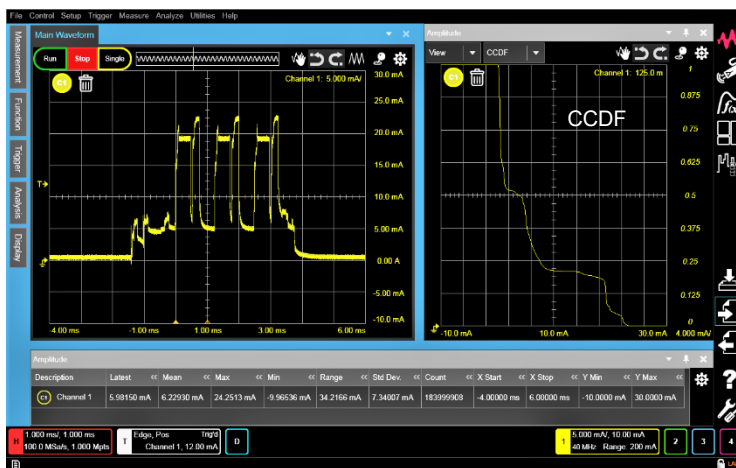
File Control Setup Trigger Measure Analyze Utilities Help

Measurement Function Trigger Analysis Display

Main Waveform

Run Stop Single

C1

Channel 1: 5.000 mA/

30.0 mA
25.0 mA
20.0 mA
15.0 mA
10.0 mA
5.00 mA
0.00 A
-5.00 mA
-10.0 mA

T

-4.00 ms -1.00 ms 1.00 ms 3.00 ms 6.00 ms

Amplitude

View CCDF

C1

Channel 1: 125.0 m

CCDF

1
0.875
0.75
0.625
0.5
0.375
0.25
0.125
0

-10.0 mA 10.0 mA 30.0 mA 4.000 mA/

Amplitude

| Description | Latest | Mean | Max | Min | Range | Std Dev. | Count | X Start | X Stop | Y Min | Y Max |
|---|---|---|---|---|---|---|---|---|---|---|---|
| C1 Channel 1 | 5.98150 mA | 6.22930 mA | 24.2513 mA | -9.96536 mA | 34.2166 mA | 7.34007 mA | 183999908 | -4.00000 ms | 6.00000 ms | -10.0000 mA | 30.0000 mA |

H 1.000 ms/, 1.000 ms 100.0 MSa/s, 1.000 Mpts

T Edge, Pos Trig'd Channel 1, 12.00 mA

D

1 5.000 mA/, 10.00 mA 40 MHz Range: 200 mA

2 3 4